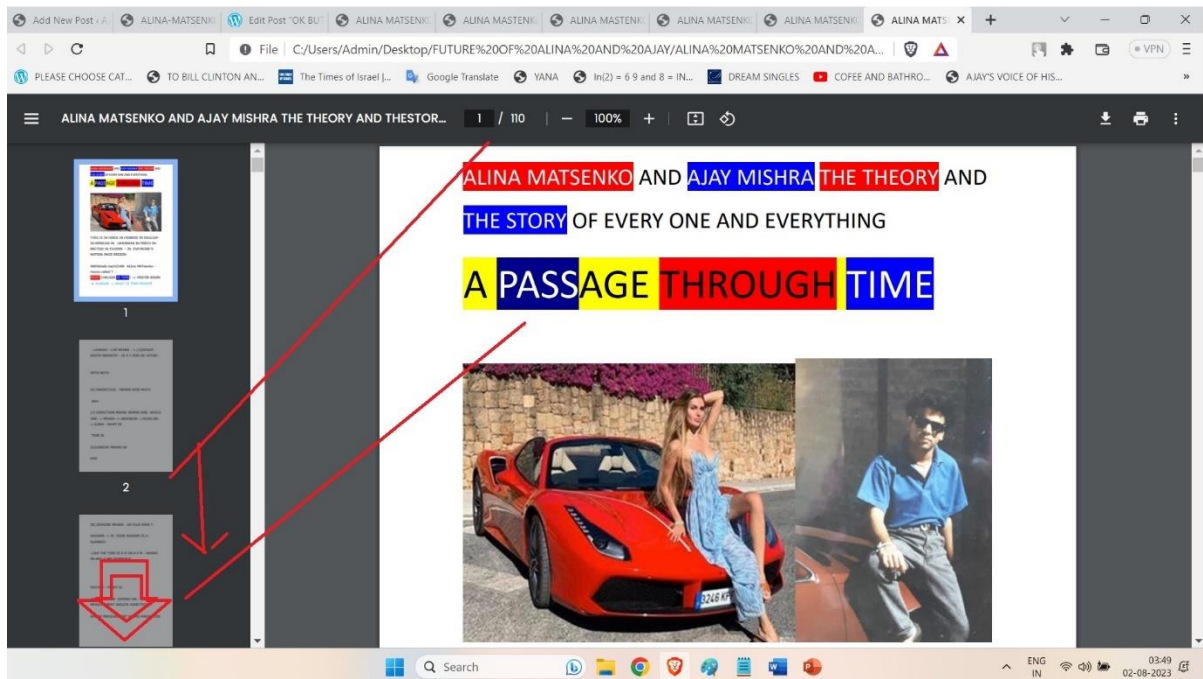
Add New Post ‹ A | ALINA-MATSENK | Edit Post "OK BU | ALINA MATSENK | ALINA MASTENK | ALINA MASTENK | ALINA MATSENK | ALINA MATSENK | ALINA MATS ×

File | C:/Users/Admin/Desktop/FUTURE%20OF%20ALINA%20AND%20AJAY/ALINA%20MATSENKO%20AND%20A...

VPN

PLEASE CHOOSE CAT... | TO BILL CLINTON AN... | The Times of Israel |... | Google Translate | YANA | ln(2) = 6 9 and 8 = IN... | DREAM SINGLES | COFEE AND BATHRO... | AJAY'S VOICE OF HIS...

ALINA MATSENKO AND AJAY MISHRA THE THEORY AND THESTOR... 1 / 110 | — 100% +

1

2

ALINA MATSENKO AND AJAY MISHRA THE THEORY AND THE STORY OF EVERY ONE AND EVERYTHING

A PASSAGE THROUGH TIME

3246 KF

Search

ENG IN 03:49 02-08-2023